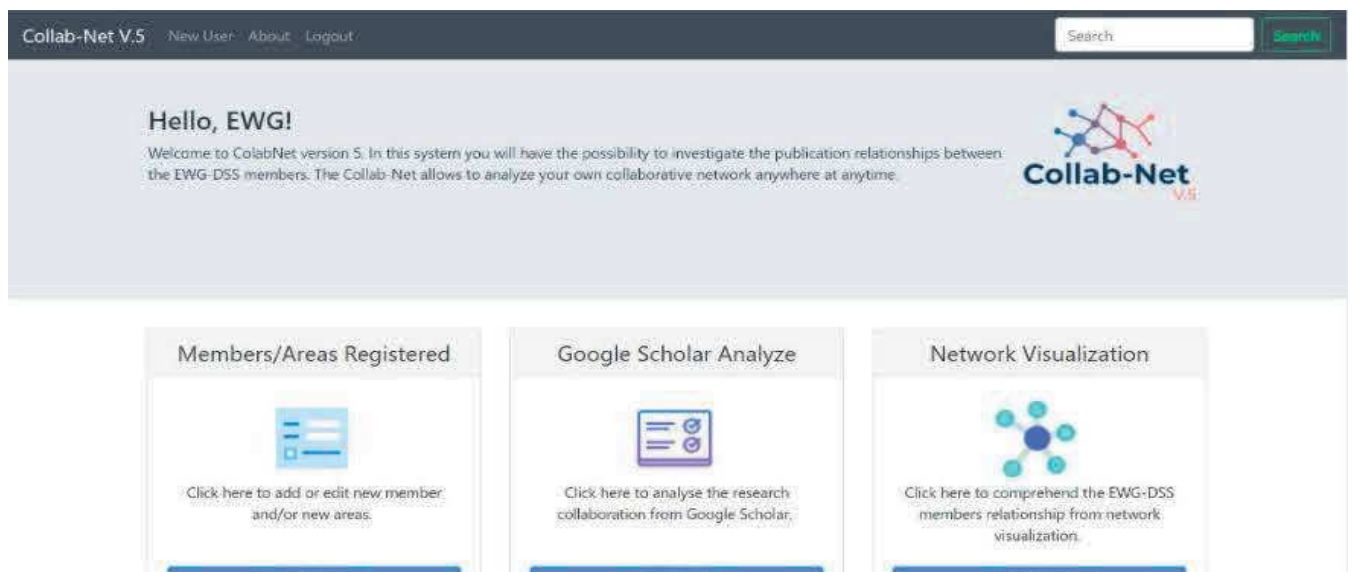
Collab-Net V.5 New User About Logout

Search Search

Hello, EWG!

Welcome to ColabNet version 5. In this system you will have the possibility to investigate the publication relationships between the EWG-DSS members. The Collab-Net allows to analyze your own collaborative network anywhere at anytime.

Collab-Net V.5

Members/Areas Registered

Click here to add or edit new member and/or new areas.

Google Scholar Analyze

Click here to analyse the research collaboration from Google Scholar.

Network Visualization

Click here to comprehend the EWG-DSS members relationship from network visualization.